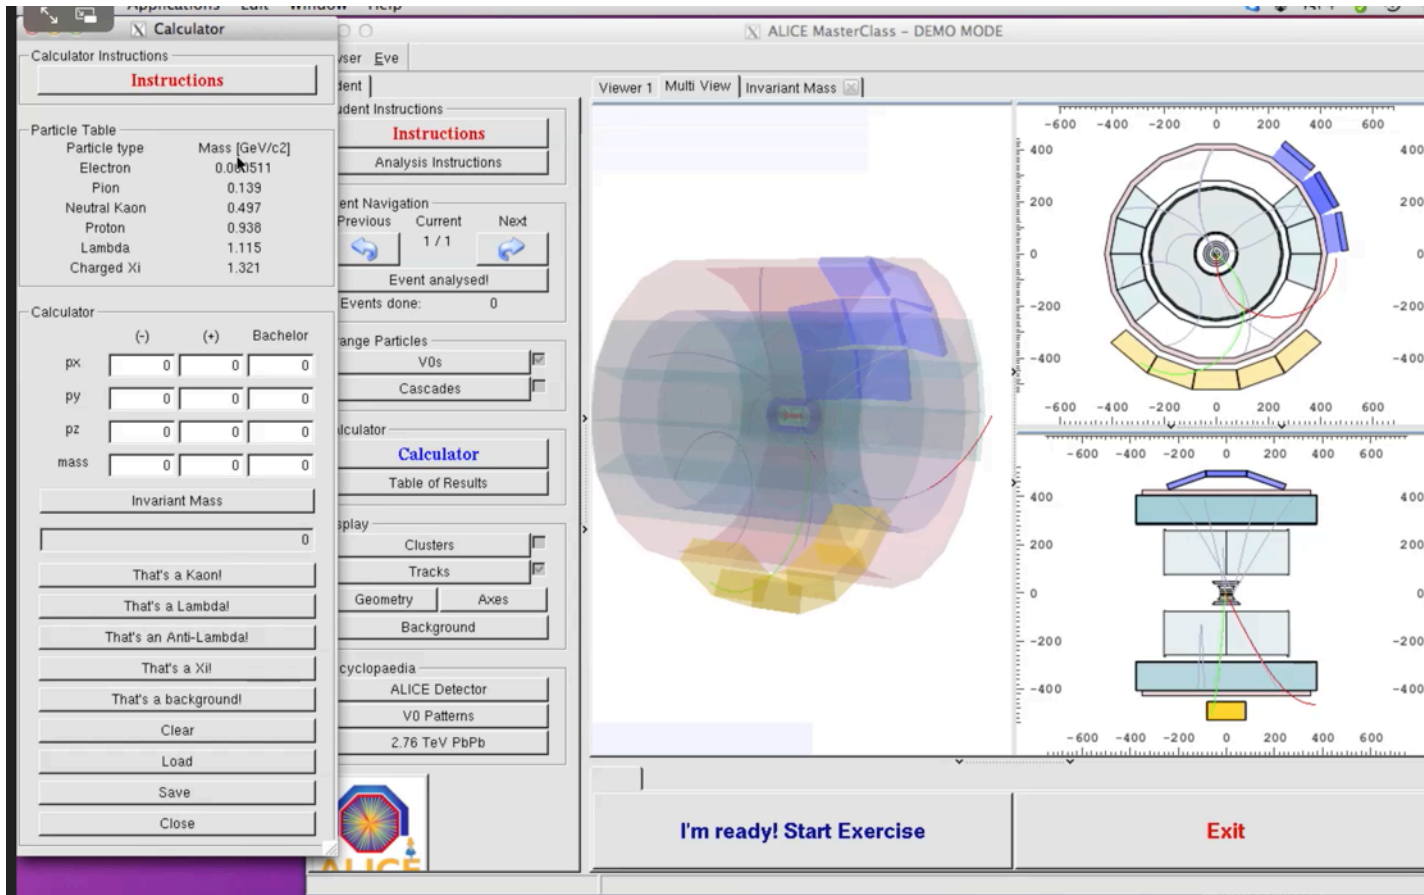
Calculator

Calculator Instructions

Instructions

Particle Table

| Particle type | Mass [GeV/c2] |
|---|---|
| Electron | 0.000511 |
| Pion | 0.139 |
| Neutral Kaon | 0.497 |
| Proton | 0.938 |
| Lambda | 1.115 |
| Charged Xi | 1.321 |

Calculator

| | (-) | (+) | Bachelor |
|---|---|---|---|
| px | 0 | 0 | 0 |
| py | 0 | 0 | 0 |
| pz | 0 | 0 | 0 |
| mass | 0 | 0 | 0 |

Invariant Mass

0

That's a Kaon!

That's a Lambda!

That's an Anti-Lambda!

That's a Xi!

That's a background!

Clear

Load

Save

Close

ALICE MasterClass - DEMO MODE

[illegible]ser Eve

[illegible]dent

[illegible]dent Instructions

Instructions

Analysis Instructions

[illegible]ent Navigation

Previous Current Next

1 / 1

Event analysed!

Events done: 0

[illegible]ange Particles

V0s

Cascades

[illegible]lculator

Calculator

Table of Results

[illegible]splay

Clusters

Tracks

Geometry

Axes

Background

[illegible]cyclopaedia

ALICE Detector

V0 Patterns

2.76 TeV PbPb

Viewer 1 Multi View Invariant Mass

-600 -400 -200 0 200 400 600

400

200

0

-200

-400

-600 -400 -200 0 200 400 600

-600 -400 -200 0 200 400 600

400

200

0

-200

-400

-600 -400 -200 0 200 400 600

I'm ready! Start Exercise

Exit